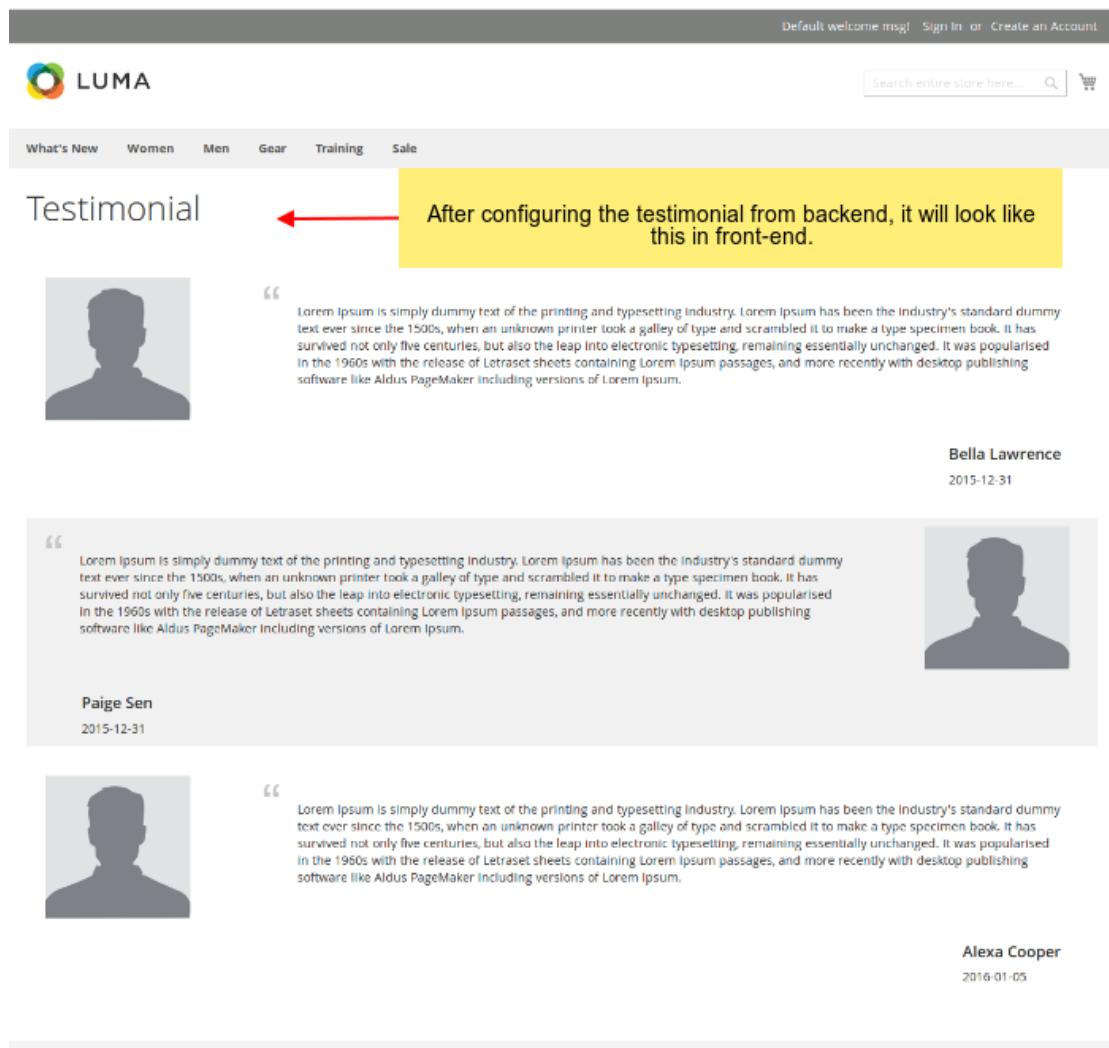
Default welcome msg! Sign In or Create an Account

LUMA

Search entire store here...

What's New Women Men Gear Training Sale

Testimonial

After configuring the testimonial from backend, it will look like this in front-end.

“

Lorem Ipsum is simply dummy text of the printing and typesetting industry. Lorem Ipsum has been the industry's standard dummy text ever since the 1500s, when an unknown printer took a galley of type and scrambled it to make a type specimen book. It has survived not only five centuries, but also the leap into electronic typesetting, remaining essentially unchanged. It was popularised in the 1960s with the release of Letraset sheets containing Lorem Ipsum passages, and more recently with desktop publishing software like Aldus PageMaker including versions of Lorem Ipsum.

Bella Lawrence

2015-12-31

“

Lorem Ipsum is simply dummy text of the printing and typesetting industry. Lorem Ipsum has been the industry's standard dummy text ever since the 1500s, when an unknown printer took a galley of type and scrambled it to make a type specimen book. It has survived not only five centuries, but also the leap into electronic typesetting, remaining essentially unchanged. It was popularised in the 1960s with the release of Letraset sheets containing Lorem Ipsum passages, and more recently with desktop publishing software like Aldus PageMaker including versions of Lorem Ipsum.

Paige Sen

2015-12-31

“

Lorem Ipsum is simply dummy text of the printing and typesetting industry. Lorem Ipsum has been the industry's standard dummy text ever since the 1500s, when an unknown printer took a galley of type and scrambled it to make a type specimen book. It has survived not only five centuries, but also the leap into electronic typesetting, remaining essentially unchanged. It was popularised in the 1960s with the release of Letraset sheets containing Lorem Ipsum passages, and more recently with desktop publishing software like Aldus PageMaker including versions of Lorem Ipsum.

Alexa Cooper

2016-01-05